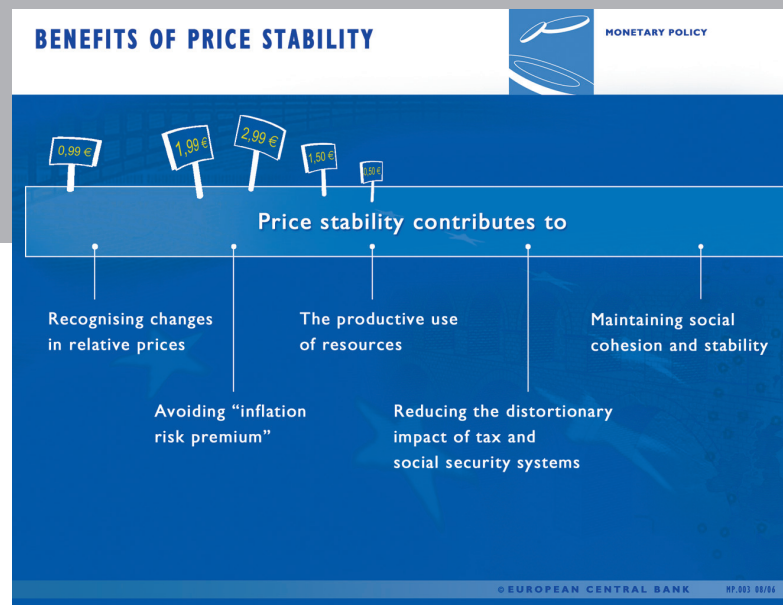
BENEFITS OF PRICE STABILITY

MONETARY POLICY

0,99 €

1,99 €

2,99 €

1,50 €

0,50 €

Price stability contributes to

Recognising changes in relative prices

The productive use of resources

Maintaining social cohesion and stability

Avoiding "inflation risk premium"

Reducing the distortionary impact of tax and social security systems

© EUROPEAN CENTRAL BANK

MP.003 08/06